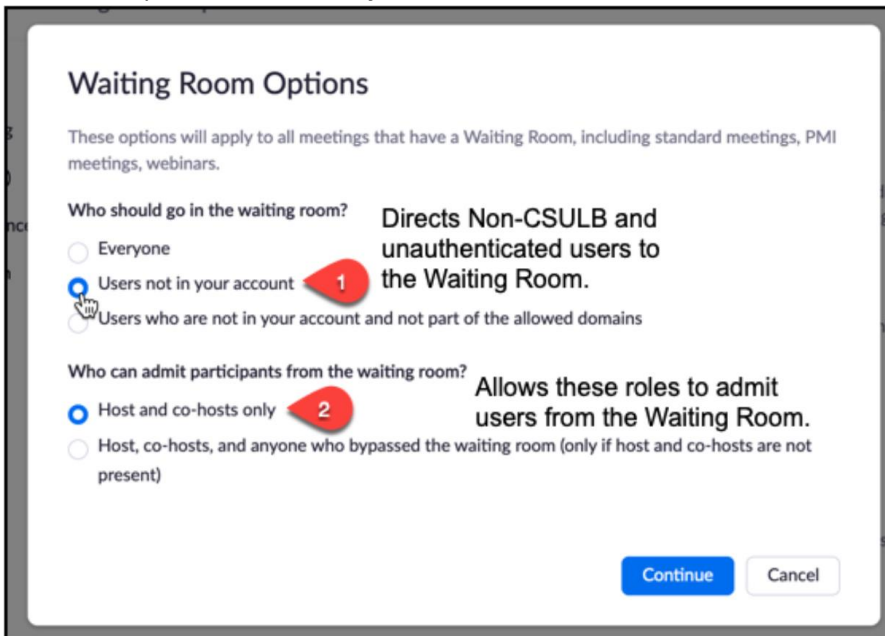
Waiting Room Options

These options will apply to all meetings that have a Waiting Room, including standard meetings, PMI meetings, webinars.

Who should go in the waiting room?

Directs Non-CSULB and unauthenticated users to the Waiting Room.

Everyone

Users not in your account

1

Users who are not in your account and not part of the allowed domains

Who can admit participants from the waiting room?

Allows these roles to admit users from the Waiting Room.

Host and co-hosts only

2

Host, co-hosts, and anyone who bypassed the waiting room (only if host and co-hosts are not present)

Continue

Cancel